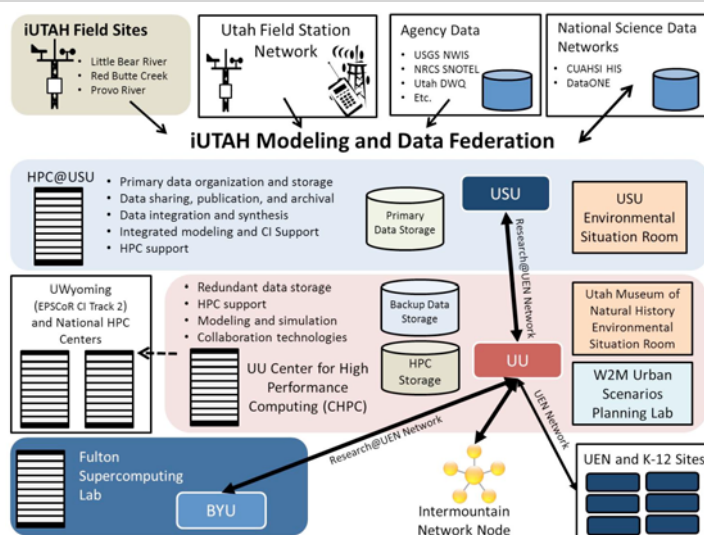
iUTAH Field Sites
- Little Bear River
- Red Butte Creek
- Provo River

Utah Field Station Network

Agency Data
- USGS NWIS
- NRCS SNOTEL
- Utah DWQ
- Etc.

National Science Data Networks
- CUAHSI HIS
- DataONE

iUTAH Modeling and Data Federation

HPC@USU
- Primary data organization and storage
- Data sharing, publication, and archival
- Data integration and synthesis
- Integrated modeling and CI Support
- HPC support

Primary Data Storage

USU

USU Environmental Situation Room

Research@UEN Network

UWyoming (EPSCoR CI Track 2) and National HPC Centers

- Redundant data storage
- HPC support
- Modeling and simulation
- Collaboration technologies

Backup Data Storage

HPC Storage

UU Center for High Performance Computing (CHPC)

UU

Utah Museum of Natural History Environmental Situation Room

W2M Urban Scenarios Planning Lab

UEN Network

Research@UEN Network

Fulton Supercomputing Lab

BYU

Intermountain Network Node

UEN and K-12 Sites